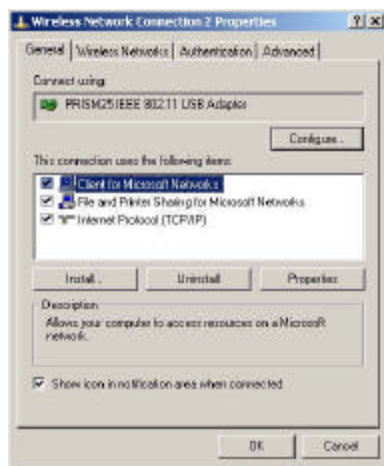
Wireless Network Connection 2 Properties

? X

General | Wireless Networks | Authentication | Advanced

Connect using:

PRISM25IEEE 802.11 USB Adaptor

Configure...

This connection uses the following items:

Client for Microsoft Networks

File and Printer Sharing for Microsoft Networks

Internet Protocol (TCP/IP)

Install...

Uninstall

Properties

Description

Allows your computer to access resources on a Microsoft network.

Show icon in notification area when connected

OK

Cancel